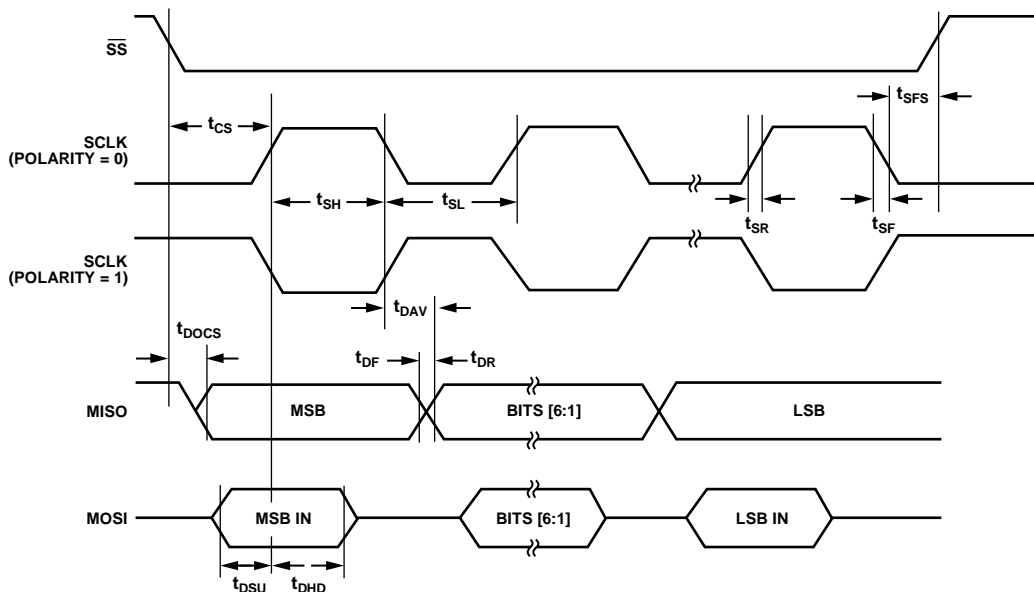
$\overline{SS}$

$t_{SFS}$

$t_{CS}$

SCLK (POLARITY = 0)

$t_{SH}$

$t_{SL}$

$t_{SR}$

$t_{SF}$

SCLK (POLARITY = 1)

$t_{DAV}$

$t_{DOCS}$

$t_{DF}$

$t_{DR}$

MISO

MSB

BITS [6:1]

LSB

MOSI

MSB IN

BITS [6:1]

LSB IN

$t_{DSU}$

$t_{DHD}$